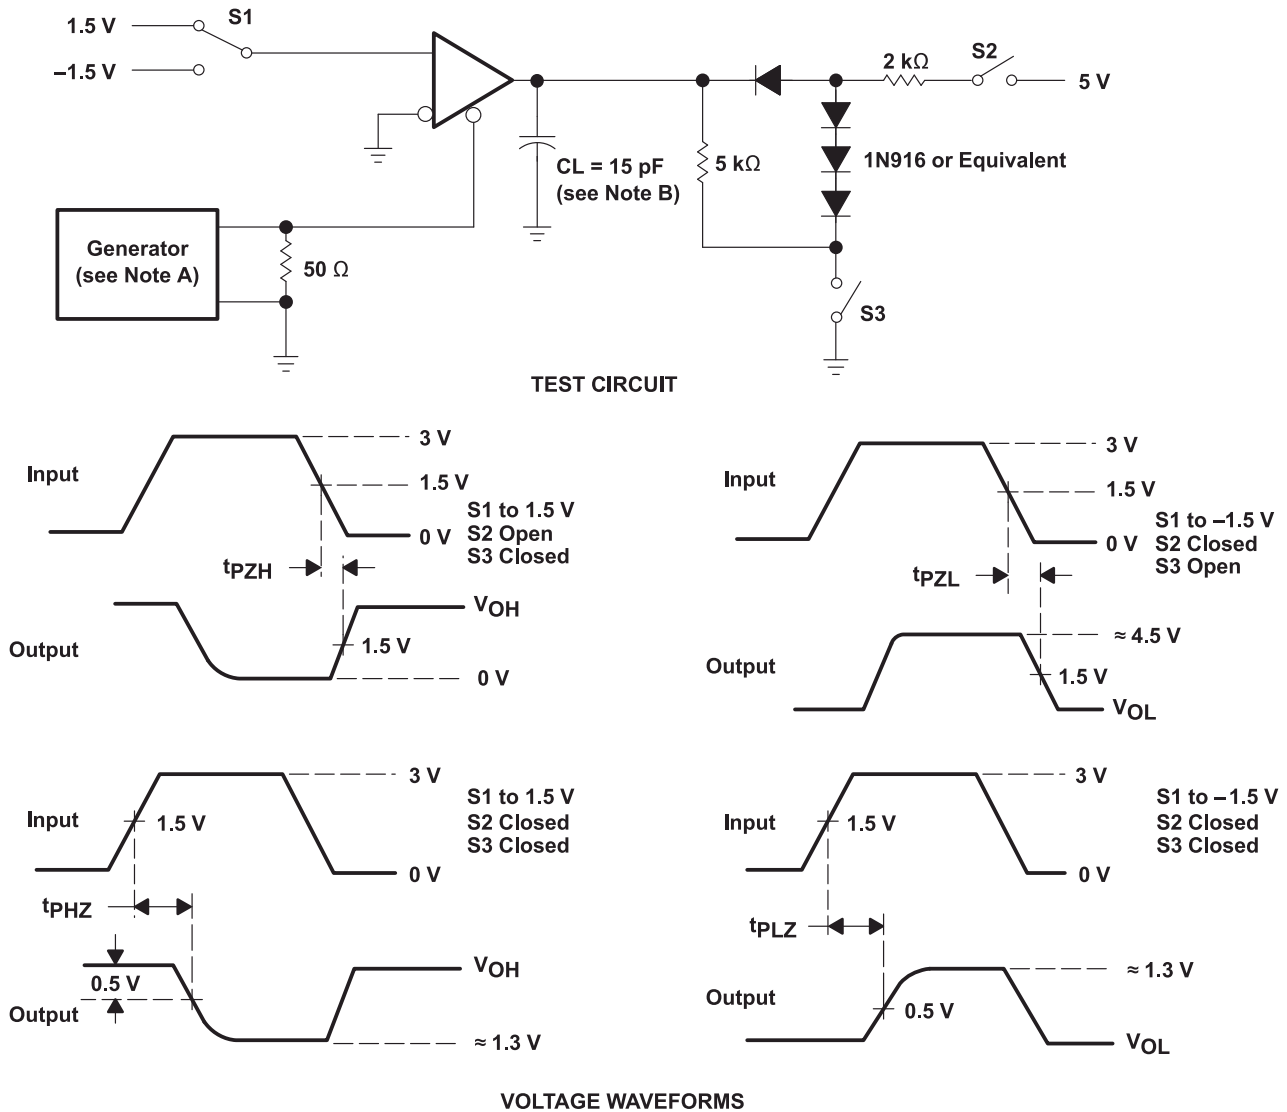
1.5 V
S1
–1.5 V
2 kΩ
S2
5 V
CL = 15 pF
(see Note B)
5 kΩ
1N916 or Equivalent
Generator
(see Note A)
50 Ω
S3

TEST CIRCUIT

Input
3 V
1.5 V
0 V
S1 to 1.5 V
S2 Open
S3 Closed
$t_{PZH}$
Output
$V_{OH}$
1.5 V
0 V

Input
3 V
1.5 V
0 V
S1 to –1.5 V
S2 Closed
S3 Open
$t_{PZL}$
Output
≈ 4.5 V
1.5 V
$V_{OL}$

Input
1.5 V
3 V
0 V
S1 to 1.5 V
S2 Closed
S3 Closed
$t_{PHZ}$
0.5 V
Output
$V_{OH}$
≈ 1.3 V

Input
1.5 V
3 V
0 V
S1 to – 1.5 V
S2 Closed
S3 Closed
$t_{PLZ}$
Output
0.5 V
≈ 1.3 V
$V_{OL}$

VOLTAGE WAVEFORMS